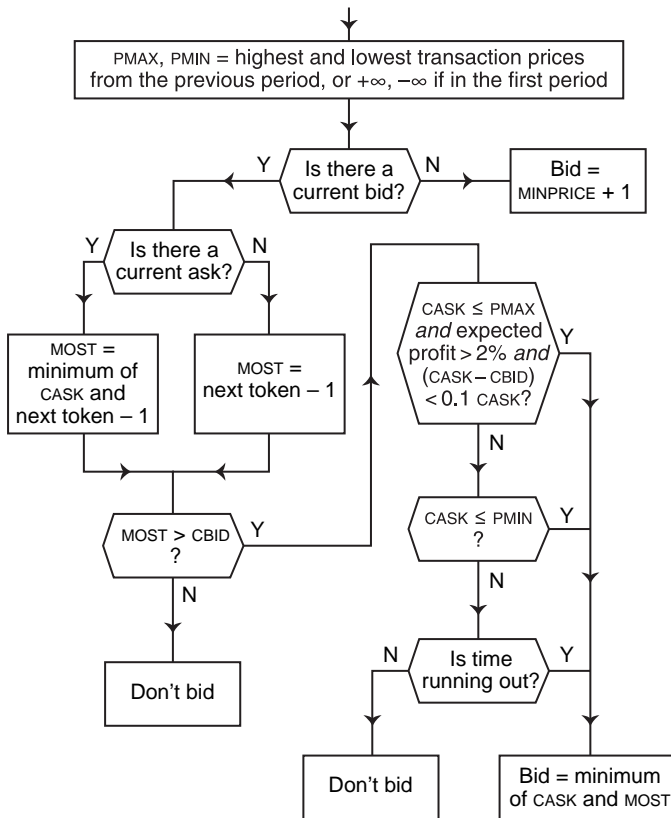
PMAX, PMIN = highest and lowest transaction prices from the previous period, or $+\infty$, $-\infty$ if in the first period

Y

Is there a current bid?

N

Bid = MINPRICE + 1

Y

Is there a current ask?

N

MOST = minimum of CASK and next token – 1

MOST = next token – 1

CASK $\leq$ PMAX *and* expected profit > 2% *and* (CASK – CBID) < 0.1 CASK?

Y

N

MOST > CBID ?

Y

N

CASK $\leq$ PMIN ?

Y

N

Don't bid

N

Is time running out?

Y

Don't bid

Bid = minimum of CASK and MOST